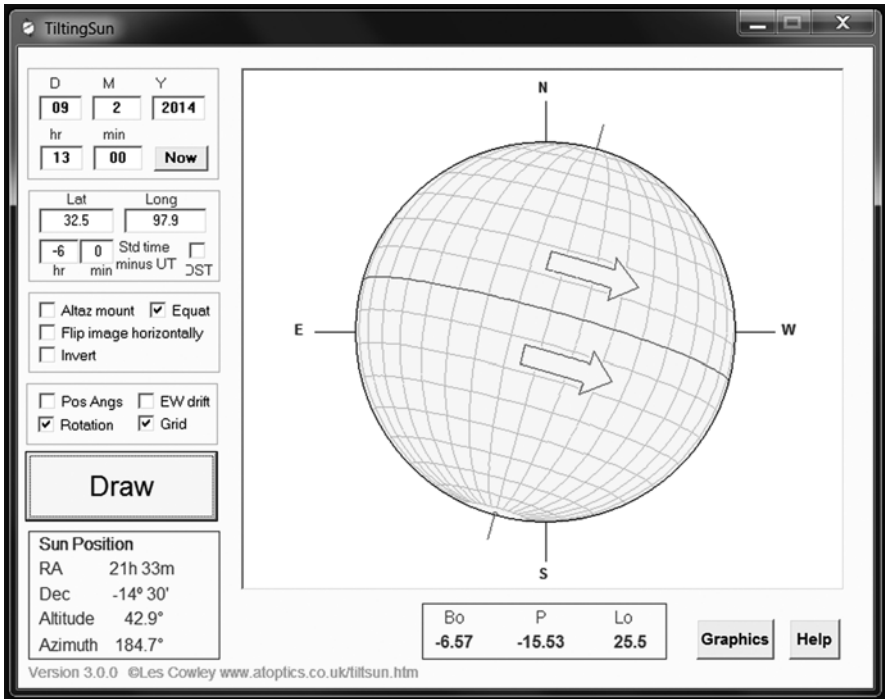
TiltingSun

D M Y
09 2 2014
hr min
13 00 Now

Lat Long
32.5 97.9
-6 0 Std time minus UT DST
hr min

Altaz mount ☑ Equat
Flip image horizontally
Invert

Pos Angs EW drift
☑ Rotation ☑ Grid

Draw

Sun Position
RA 21h 33m
Dec -14° 30'
Altitude 42.9°
Azimuth 184.7°

N
E
W
S

| Bo | P | Lo |
|---|---|---|
| -6.57 | -15.53 | 25.5 |

Graphics
Help

Version 3.0.0 ©Les Cowley www.atoptics.co.uk/tiltsun.htm